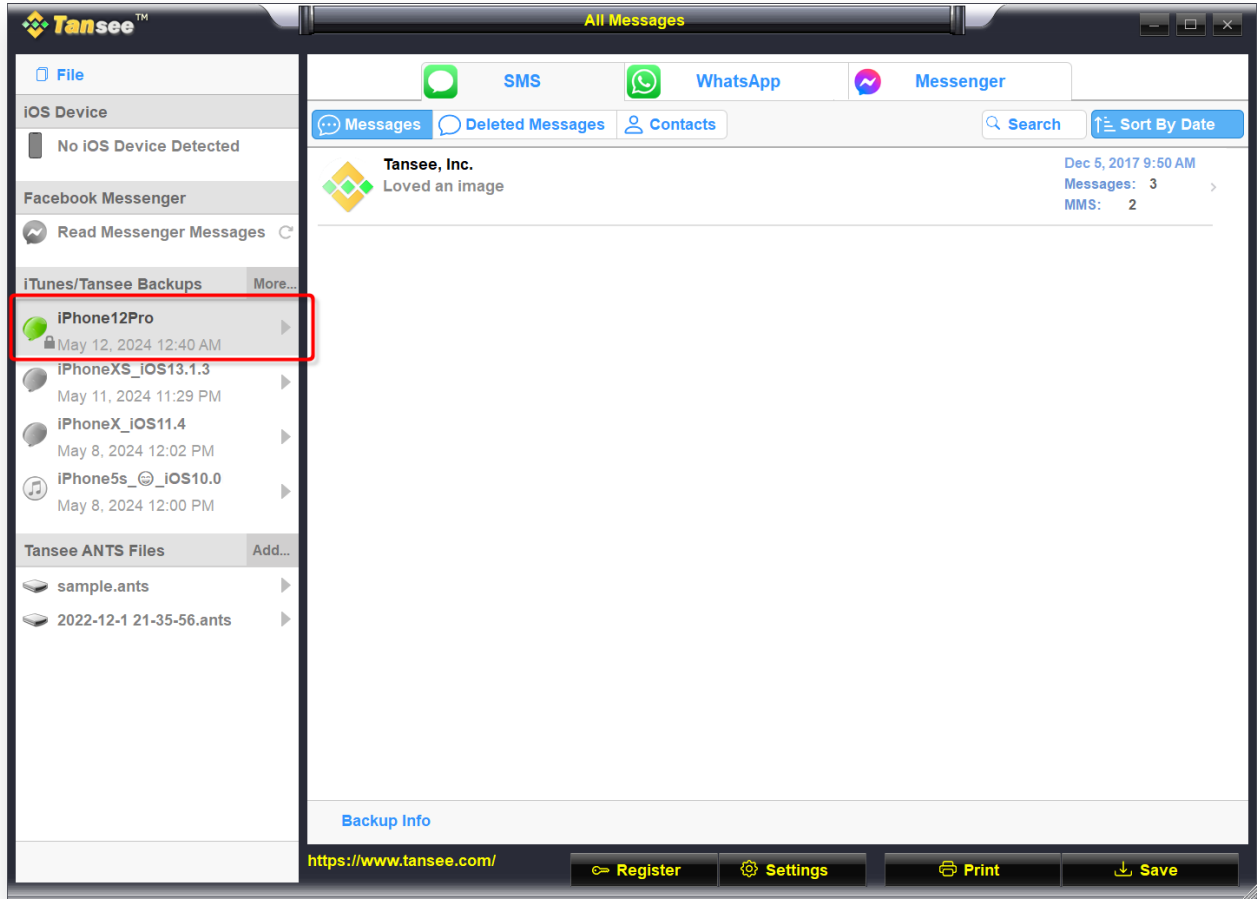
Tansee™

All Messages

File

iOS Device

No iOS Device Detected

Facebook Messenger

Read Messenger Messages

iTunes/Tansee Backups

More...

iPhone12Pro
May 12, 2024 12:40 AM

iPhoneXS_iOS13.1.3
May 11, 2024 11:29 PM

iPhoneX_iOS11.4
May 8, 2024 12:02 PM

iPhone5s_😊_iOS10.0
May 8, 2024 12:00 PM

Tansee ANTS Files

Add...

sample.ants

2022-12-1 21-35-56.ants

SMS

WhatsApp

Messenger

Messages

Deleted Messages

Contacts

Search

Sort By Date

Tansee, Inc.
Loved an image

Dec 5, 2017 9:50 AM
Messages: 3
MMS: 2

Backup Info

https://www.tansee.com/

Register

Settings

Print

Save